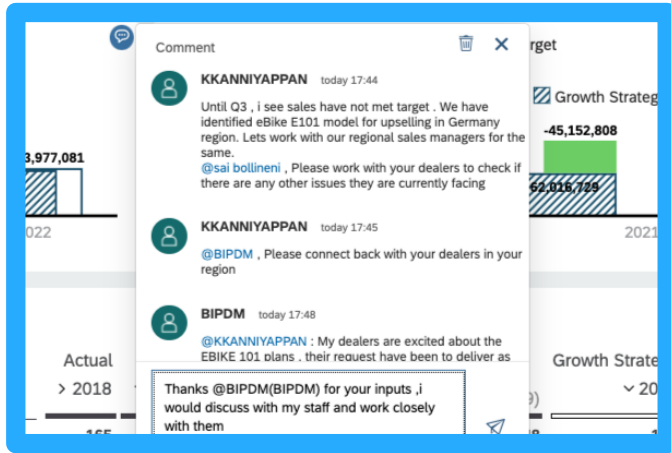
Comment

KKANNIYAPPAN today 17:44

Until Q3 , i see sales have not met target . We have identified eBike E101 model for upselling in Germany region. Lets work with our regional sales managers for the same.
@sai bollineni , Please work with your dealers to check if there are any other issues they are currently facing

KKANNIYAPPAN today 17:45

@BIPDM , Please connect back with your dealers in your region

BIPDM today 17:48

@KKANNIYAPPAN : My dealers are excited about the EBIKE 101 plans . their request have been to deliver as

Thanks @BIPDM(BIPDM) for your inputs ,i would discuss with my staff and work closely with them

rget

Growth Strateg

-45,152,808

62,016,729

2021

3,977,081

2022

Actual

> 2018

Growth Strate

165